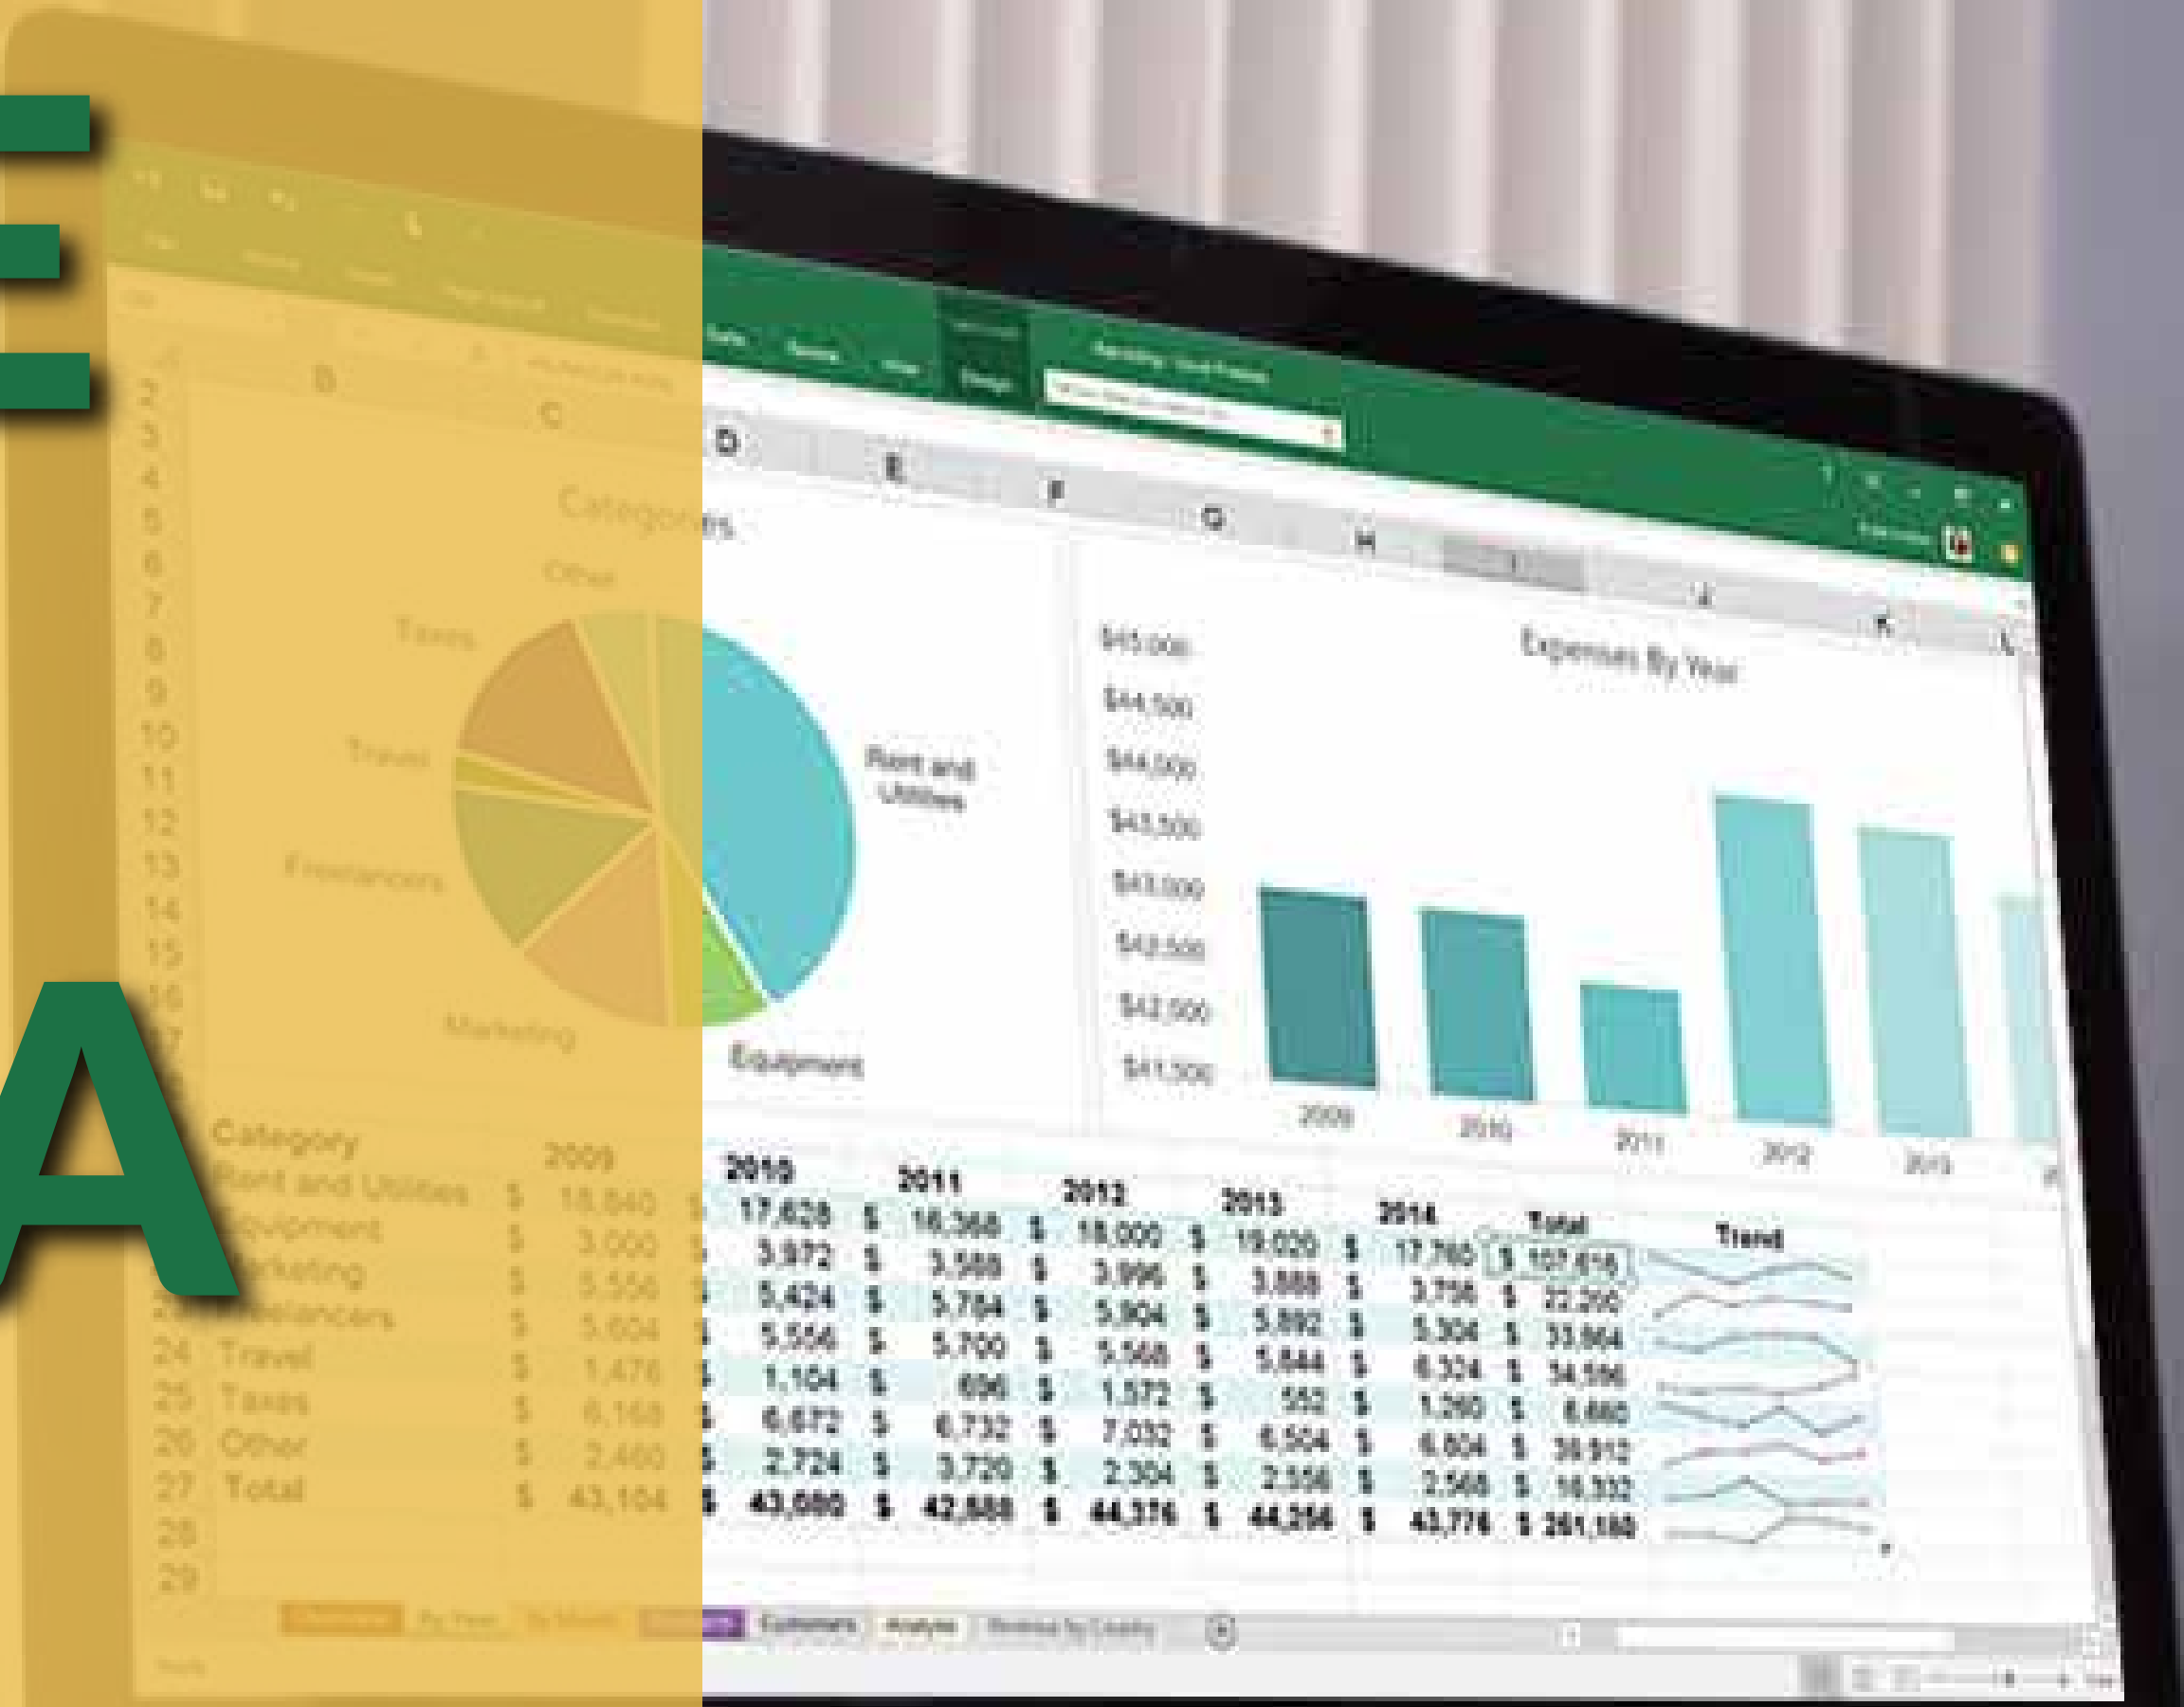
E
E
A

Categories
Other
Taxes
Travel
Freelancers
Marketing
Equipment
Rent and Utilities

Expenses By Year
$45,000
$44,500
$44,000
$43,500
$43,000
$42,500
$42,000
$41,500
2009 2010 2011 2012 2013

| Category | 2009 | 2010 | 2011 | 2012 | 2013 | 2014 | Total | Trend |
|---|---|---|---|---|---|---|---|---|
| Rent and Utilities | $ 18,840 | $ 17,628 | $ 16,368 | $ 18,000 | $ 19,020 | $ 17,760 | $ 107,616 | |
| Equipment | $ 3,000 | $ 3,972 | $ 3,588 | $ 3,996 | $ 3,888 | $ 3,756 | $ 22,200 | |
| Marketing | $ 5,556 | $ 5,424 | $ 5,784 | $ 5,904 | $ 5,892 | $ 5,304 | $ 33,864 | |
| Freelancers | $ 5,604 | $ 5,556 | $ 5,700 | $ 5,568 | $ 5,844 | $ 6,324 | $ 34,596 | |
| Travel | $ 1,476 | $ 1,104 | $ 696 | $ 1,572 | $ 552 | $ 1,260 | $ 6,660 | |
| Taxes | $ 6,168 | $ 6,672 | $ 6,732 | $ 7,032 | $ 6,504 | $ 6,804 | $ 39,912 | |
| Other | $ 2,460 | $ 2,724 | $ 3,720 | $ 2,304 | $ 2,556 | $ 2,568 | $ 16,332 | |
| Total | $ 43,104 | $ 43,080 | $ 42,588 | $ 44,376 | $ 44,256 | $ 43,776 | $ 261,180 | |

Customers Analysis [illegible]